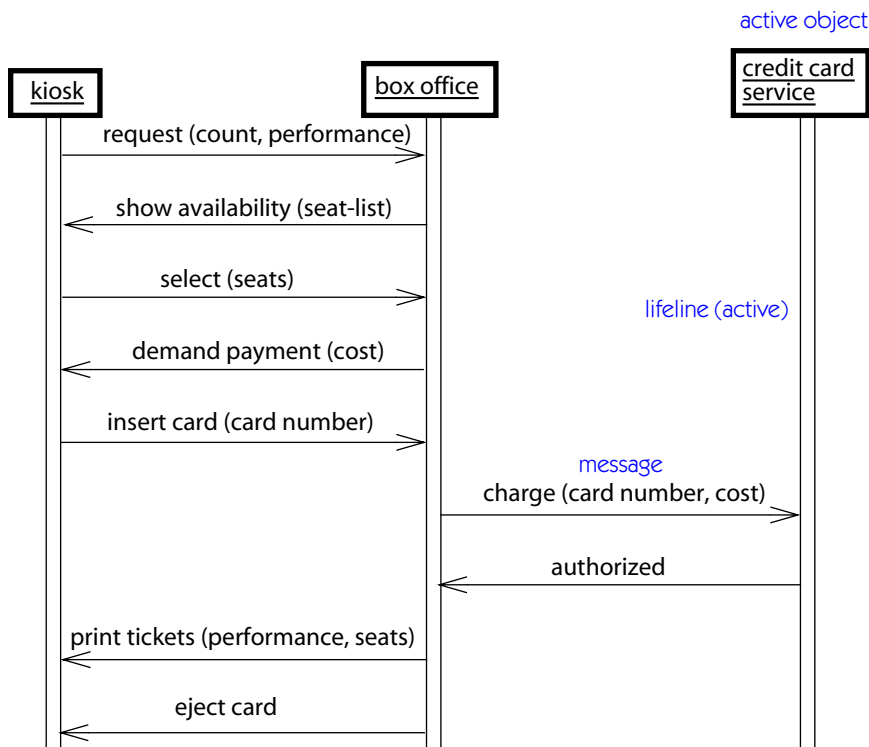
active object

kiosk

box office

credit card service

request (count, performance)

show availability (seat-list)

select (seats)

lifeline (active)

demand payment (cost)

insert card (card number)

message

charge (card number, cost)

authorized

print tickets (performance, seats)

eject card